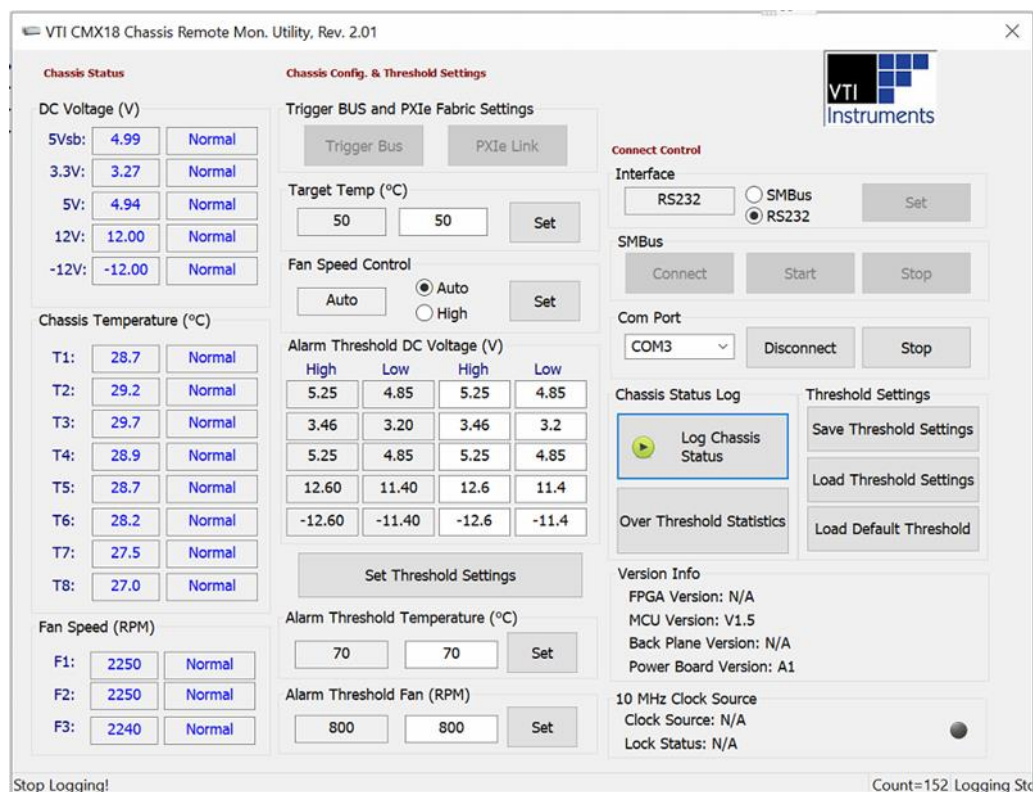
VTI CMX18 Chassis Remote Mon. Utility, Rev. 2.01

×

Chassis Status

DC Voltage (V)

| | | |
|---|---|---|
| 5Vsb: | 4.99 | Normal |
| 3.3V: | 3.27 | Normal |
| 5V: | 4.94 | Normal |
| 12V: | 12.00 | Normal |
| -12V: | -12.00 | Normal |

Chassis Temperature (°C)

| | | |
|---|---|---|
| T1: | 28.7 | Normal |
| T2: | 29.2 | Normal |
| T3: | 29.7 | Normal |
| T4: | 28.9 | Normal |
| T5: | 28.7 | Normal |
| T6: | 28.2 | Normal |
| T7: | 27.5 | Normal |
| T8: | 27.0 | Normal |

Fan Speed (RPM)

| | | |
|---|---|---|
| F1: | 2250 | Normal |
| F2: | 2250 | Normal |
| F3: | 2240 | Normal |

Chassis Config. & Threshold Settings

Trigger BUS and PXIe Fabric Settings

Trigger Bus PXIe Link

Target Temp (°C)

50 50 Set

Fan Speed Control

Auto Auto High Set

Alarm Threshold DC Voltage (V)

| High | Low | High | Low |
|---|---|---|---|
| 5.25 | 4.85 | 5.25 | 4.85 |
| 3.46 | 3.20 | 3.46 | 3.2 |
| 5.25 | 4.85 | 5.25 | 4.85 |
| 12.60 | 11.40 | 12.6 | 11.4 |
| -12.60 | -11.40 | -12.6 | -11.4 |

Set Threshold Settings

Alarm Threshold Temperature (°C)

70 70 Set

Alarm Threshold Fan (RPM)

800 800 Set

VTI Instruments

Connect Control

Interface

RS232 SMBus RS232 Set

SMBus

Connect Start Stop

Com Port

COM3 Disconnect Stop

Chassis Status Log

Log Chassis Status

Over Threshold Statistics

Threshold Settings

Save Threshold Settings

Load Threshold Settings

Load Default Threshold

Version Info

FPGA Version: N/A

MCU Version: V1.5

Back Plane Version: N/A

Power Board Version: A1

10 MHz Clock Source

Clock Source: N/A

Lock Status: N/A

Stop Logging!

Count=152 Logging Sto